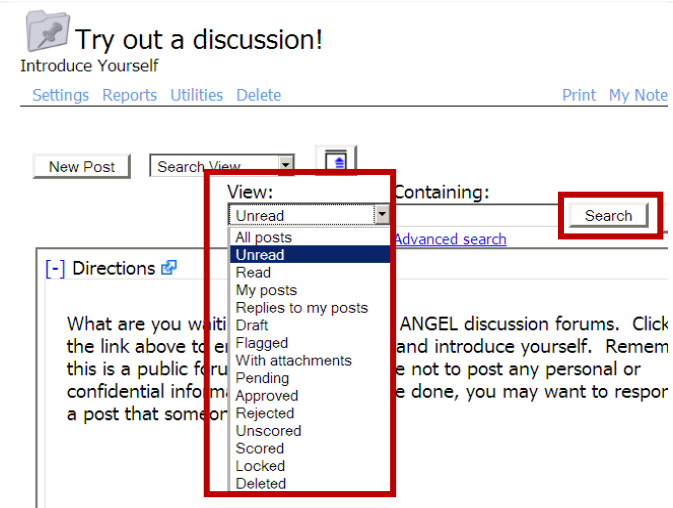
Try out a discussion!
Introduce Yourself

Settings Reports Utilities Delete Print My Note

New Post Search View

View:
Unread
All posts
Unread
Read
My posts
Replies to my posts
Draft
Flagged
With attachments
Pending
Approved
Rejected
Unscored
Scored
Locked
Deleted

Containing:
Search
Advanced search

[-] Directions

What are you waiti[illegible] ANGEL discussion forums. Click the link above to e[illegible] and introduce yourself. Remem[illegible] this is a public foru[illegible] e not to post any personal or confidential infor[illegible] e done, you may want to respo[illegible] a post that someo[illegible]